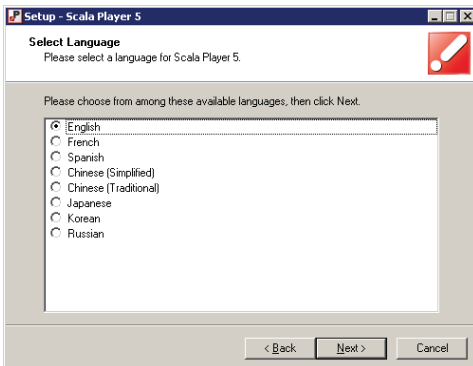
Setup - Scala Player 5

Select Language
Please select a language for Scala Player 5.

Please choose from among these available languages, then click Next.

English
French
Spanish
Chinese (Simplified)
Chinese (Traditional)
Japanese
Korean
Russian

< Back
Next >
Cancel